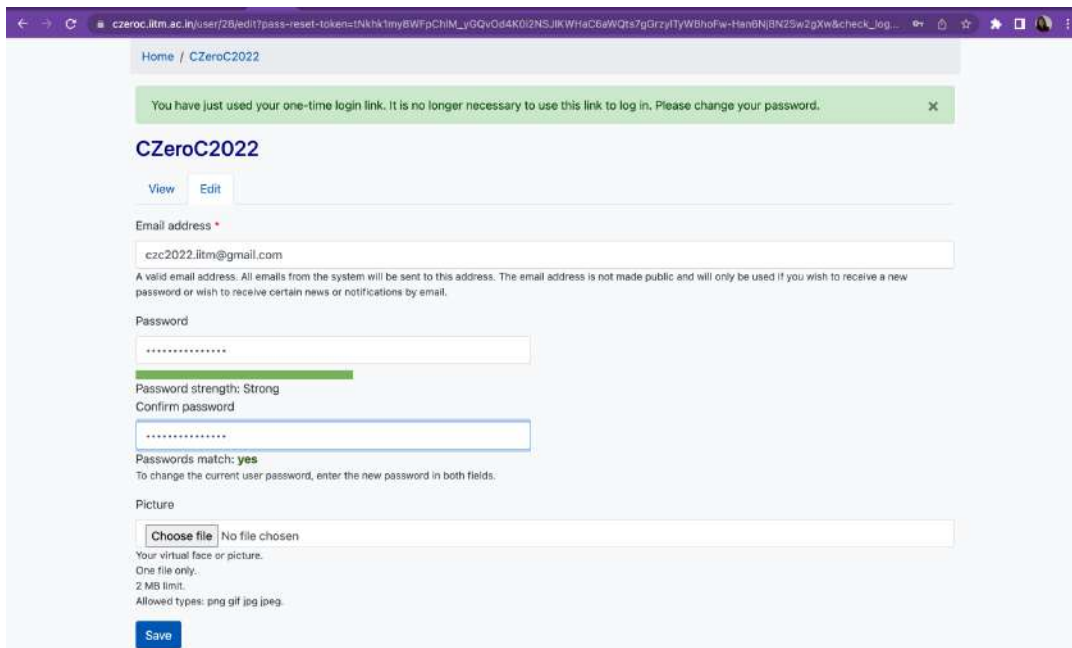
czeroc.iitm.ac.in/user/28/edit?pass-reset-token=tNkhk1myBWFpChlM_yGQvOd4K0I2NSJlKWHaC6aWQts7gGrzylTyWBhoFw-Han6NjBN2Sw2gXw&check_log...

Home / CZeroC2022

You have just used your one-time login link. It is no longer necessary to use this link to log in. Please change your password. ×

CZeroC2022

View Edit

Email address *

czc2022.iitm@gmail.com

A valid email address. All emails from the system will be sent to this address. The email address is not made public and will only be used if you wish to receive a new password or wish to receive certain news or notifications by email.

Password

•••••••••••••••

Password strength: Strong

Confirm password

•••••••••••••••

Passwords match: yes

To change the current user password, enter the new password in both fields.

Picture

Choose file No file chosen

Your virtual face or picture.
One file only.
2 MB limit.
Allowed types: png gif jpg jpeg.

Save